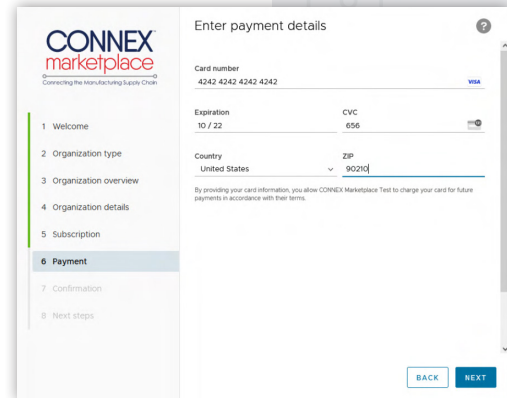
CONNEX
marketplace
Connecting the Manufacturing Supply Chain

1 Welcome
2 Organization type
3 Organization overview
4 Organization details
5 Subscription
6 Payment
7 Confirmation
8 Next steps

Enter payment details

?

Card number
4242 4242 4242 4242
VISA

Expiration
10 / 22

CVC
656

Country
United States

ZIP
90210

By providing your card information, you allow CONNEX Marketplace Test to charge your card for future payments in accordance with their terms.

BACK
NEXT